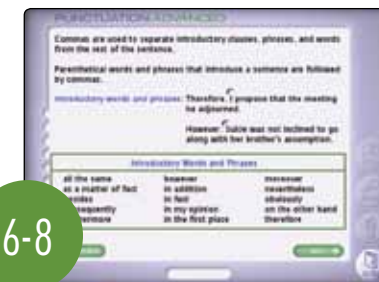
PUNCTUATION ADVANCED

Commas are used to separate introductory clauses, phrases, and words from the rest of the sentence.

Parenthetical words and phrases that introduce a sentence are followed by commas.

Introductory words and phrases: Therefore, I propose that the meeting be adjourned.

However, Suzie was not inclined to go along with her brother's assumption.

| Introductory Words and Phrases | | |
|---|---|---|
| all the same | however | moreover |
| as a matter of fact | in addition | nevertheless |
| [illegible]sides | in fact | obviously |
| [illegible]sequently | in my opinion | on the other hand |
| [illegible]ermore | in the first place | therefore |

6-8

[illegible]

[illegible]